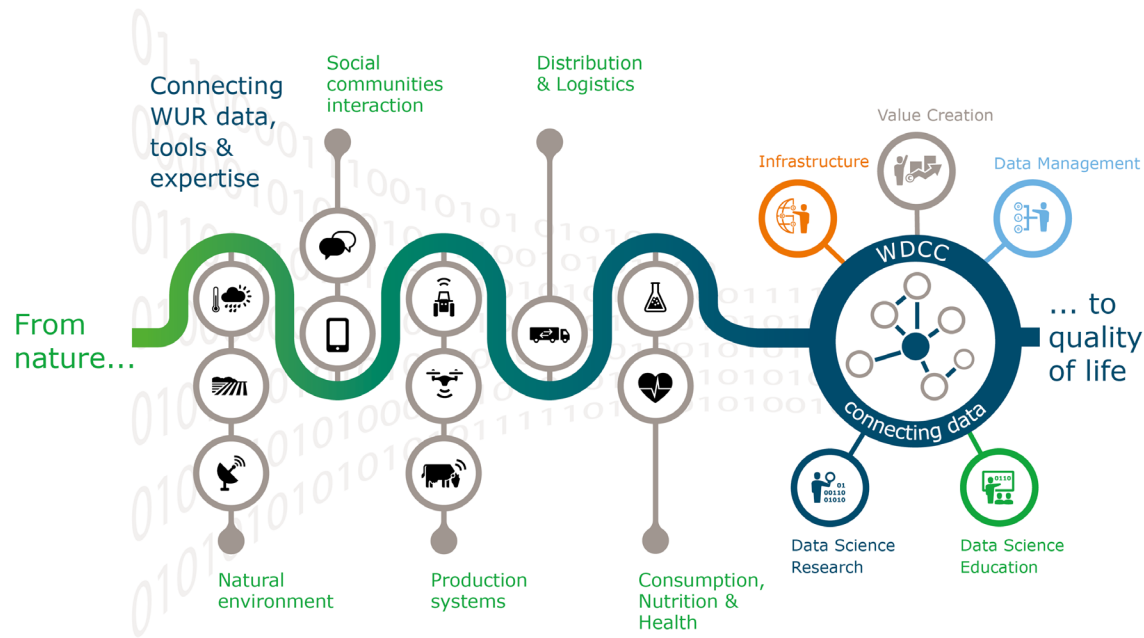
Connecting WUR data, tools & expertise

Social communities interaction

Distribution & Logistics

Value Creation

Infrastructure

Data Management

From nature...

WDCC

connecting data

... to quality of life

Natural environment

Production systems

Consumption, Nutrition & Health

Data Science Research

Data Science Education